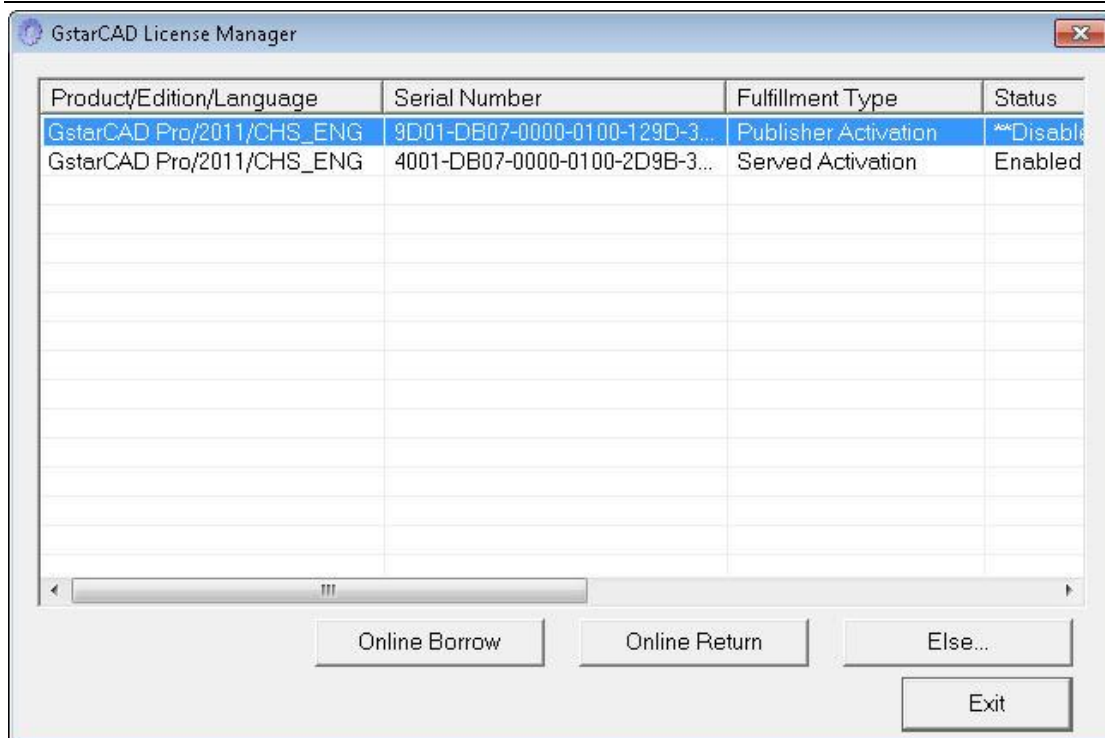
GstarCAD License Manager

| Product/Edition/Language | Serial Number | Fulfillment Type | Status |
|---|---|---|---|
| GstarCAD Pro/2011/CHS_ENG | 9D01-DB07-0000-0100-129D-3... | Publisher Activation | **Disable |
| GstarCAD Pro/2011/CHS_ENG | 4001-DB07-0000-0100-2D9B-3... | Served Activation | Enabled |

Online Borrow
Online Return
Else...
Exit